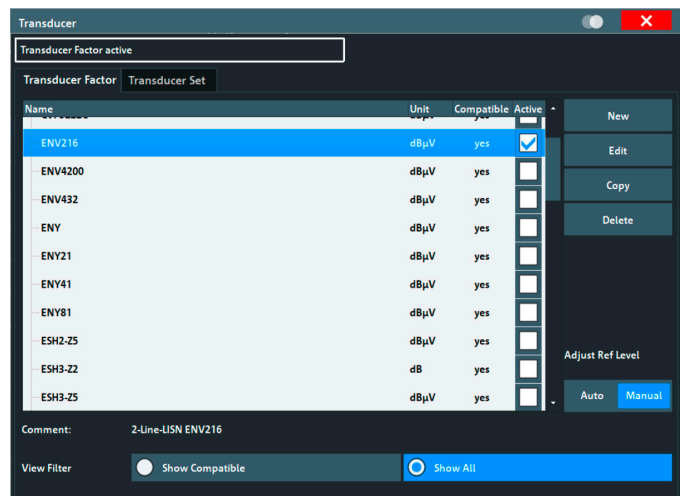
Transducer

Transducer Factor active

Transducer Factor | Transducer Set

| Name | Unit | Compatible | Active |
|---|---|---|---|
| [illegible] | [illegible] | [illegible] | |
| ENV216 | dBµV | yes | |
| ENV4200 | dBµV | yes | |
| ENV432 | dBµV | yes | |
| ENY | dBµV | yes | |
| ENY21 | dBµV | yes | |
| ENY41 | dBµV | yes | |
| ENY81 | dBµV | yes | |
| ESH2-Z5 | dBµV | yes | |
| ESH3-Z2 | dB | yes | |
| ESH3-Z5 | dBµV | yes | |

New
Edit
Copy
Delete

Adjust Ref Level
Auto
Manual

Comment: 2-Line-LISN ENV216

View Filter
Show Compatible
Show All